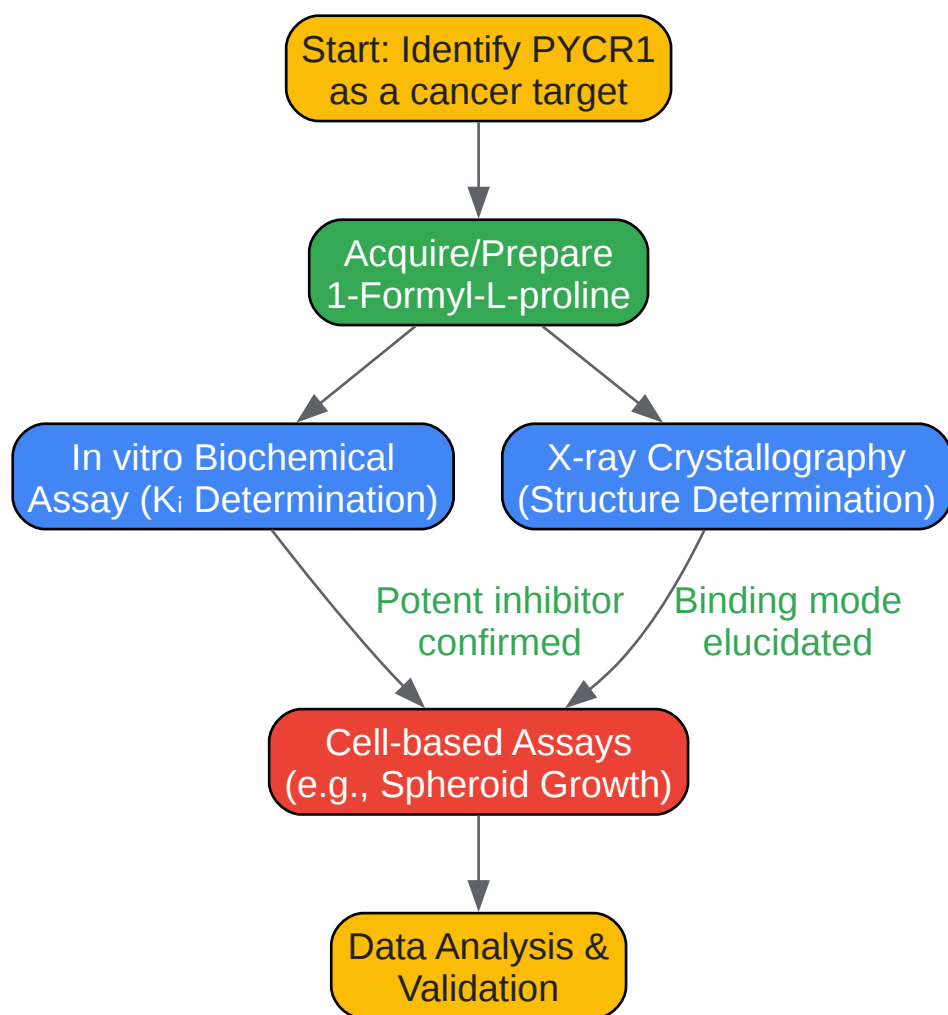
Start: Identify PYCR1 as a cancer target

Acquire/Prepare 1-Formyl-L-proline

In vitro Biochemical Assay ($K_i$ Determination)

X-ray Crystallography (Structure Determination)

Potent inhibitor confirmed

Binding mode elucidated

Cell-based Assays (e.g., Spheroid Growth)

Data Analysis & Validation